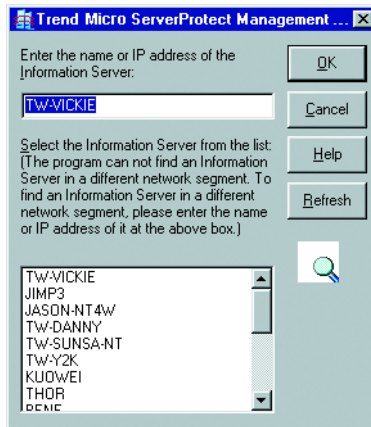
Trend Micro ServerProtect Management ...

Enter the name or IP address of the Information Server:

TW-VICKIE

Select the Information Server from the list: (The program can not find an Information Server in a different network segment. To find an Information Server in a different network segment, please enter the name or IP address of it at the above box.)

TW-VICKIE
JIMP3
JASON-NT4W
TW-DANNY
TW-SUNSA-NT
TW-Y2K
KUOWEI
THOR
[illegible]

OK

Cancel

Help

Refresh